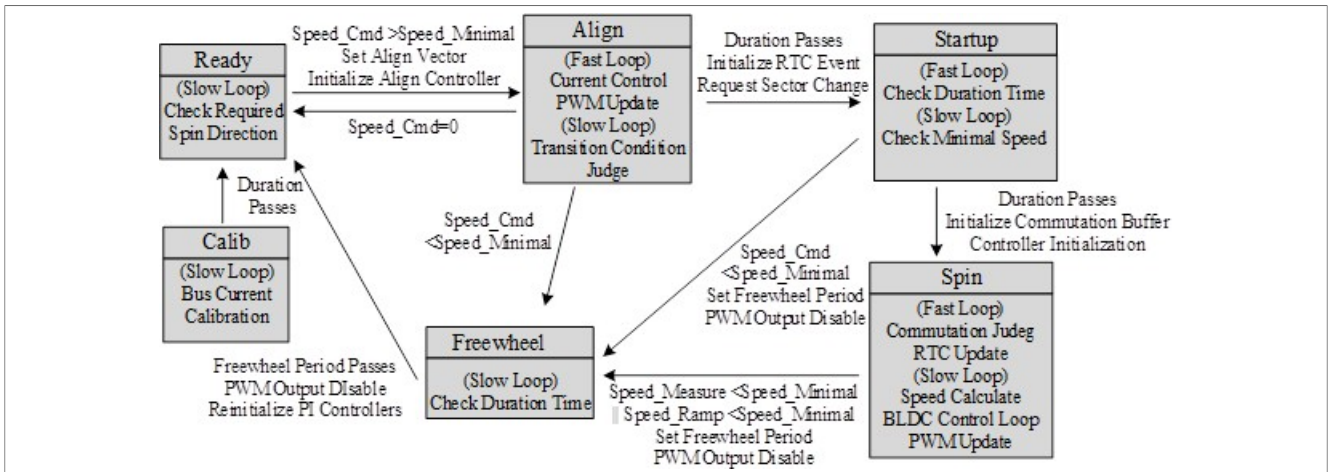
Ready
(Slow Loop)
Check Required
Spin Direction

Speed_Cmd >Speed_Minimal
Set Align Vector
Initialize Align Controller

Speed_Cmd=0

Align
(Fast Loop)
Current Control
PWM Update
(Slow Loop)
Transition Condition
Judge

Duration Passes
Initialize RTC Event
Request Sector Change

Startup
(Fast Loop)
Check Duration Time
(Slow Loop)
Check Minimal Speed

Duration
Passes

Calib
(Slow Loop)
Bus Current
Calibration

Speed_Cmd
<Speed_Minimal

Speed_Cmd
<Speed_Minimal
Set Freewheel Period
PWM Output Disable

Duration Passes
Initialize Commutation Buffer
Controller Initialization

Spin
(Fast Loop)
Commutation Judeg
RTC Update
(Slow Loop)
Speed Calculate
BLDC Control Loop
PWM Update

Freewheel
(Slow Loop)
Check Duration Time

Freewheel Period Passes
PWM Output DIsable
Reinitialize PI Controllers

Speed_Measure <Speed_Minimal
Speed_Ramp <Speed_Minimal
Set Freewheel Period
PWM Output Disable